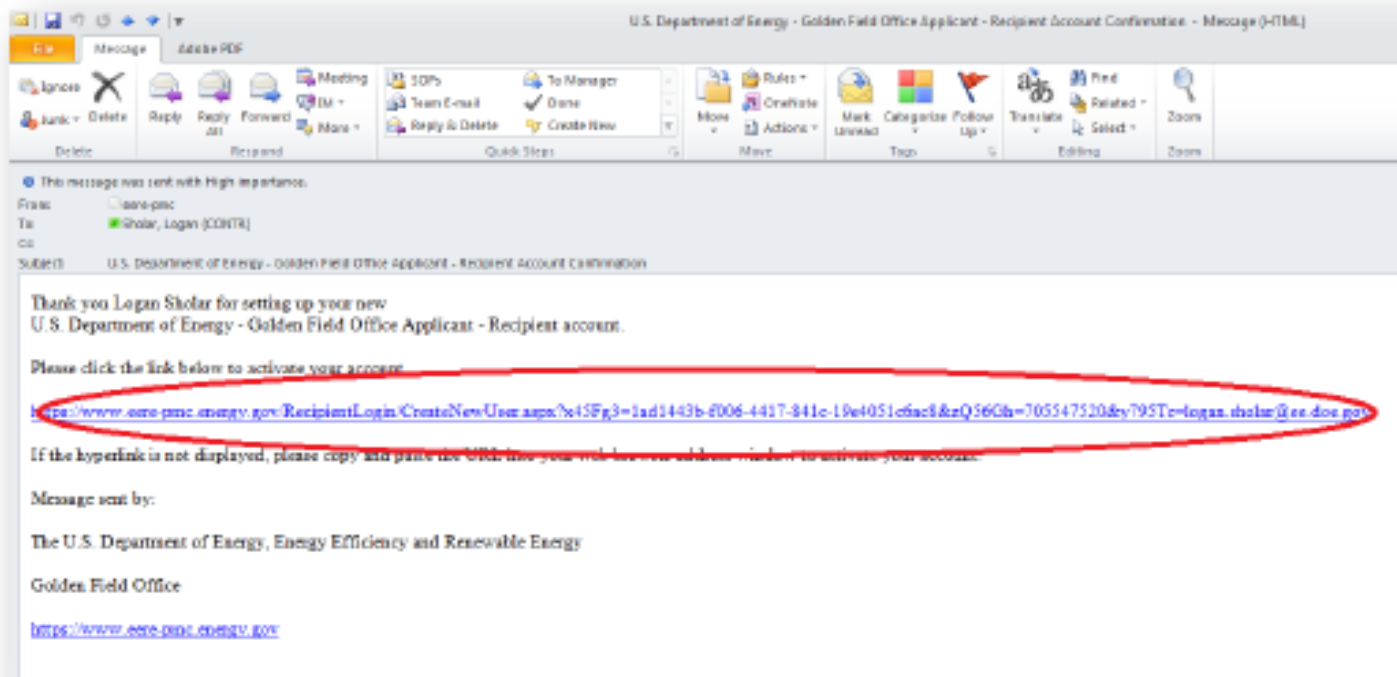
U.S. Department of Energy - Golden Field Office Applicant - Recipient Account Confirmation - Message (HTML)

File Message Adobe PDF

Ignore Junk Delete Reply Reply All Forward Meeting IM More SOPs Team E-mail Reply & Delete To Manager Done Create New Move Rules OneNote Actions Mark Unread Categorize Follow Up Translate Find Related Select Zoom

Delete Respond Quick Steps Move Tags Editing Zoom

This message was sent with High importance.

From: eere-pmc
To: Sholar, Logan (CONTR)
Cc:
Subject: U.S. Department of Energy - Golden Field Office Applicant - Recipient Account Confirmation

Thank you Logan Sholar for setting up your new
U.S. Department of Energy - Golden Field Office Applicant - Recipient account.

Please click the link below to activate your account.

https://www.eere-pmc.energy.gov/RecipientLogin/CreateNewUser.aspx?x45Fg3=1ad1443b-f006-4417-841c-19e4051c6ac8&zQ56Oh=705547520&y795Tc=logan.sholar@ee.doe.gov

If the hyperlink is not displayed, please copy and paste the URL into your web browser address window to activate your account.

Message sent by:

The U.S. Department of Energy, Energy Efficiency and Renewable Energy

Golden Field Office

https://www.eere-pmc.energy.gov